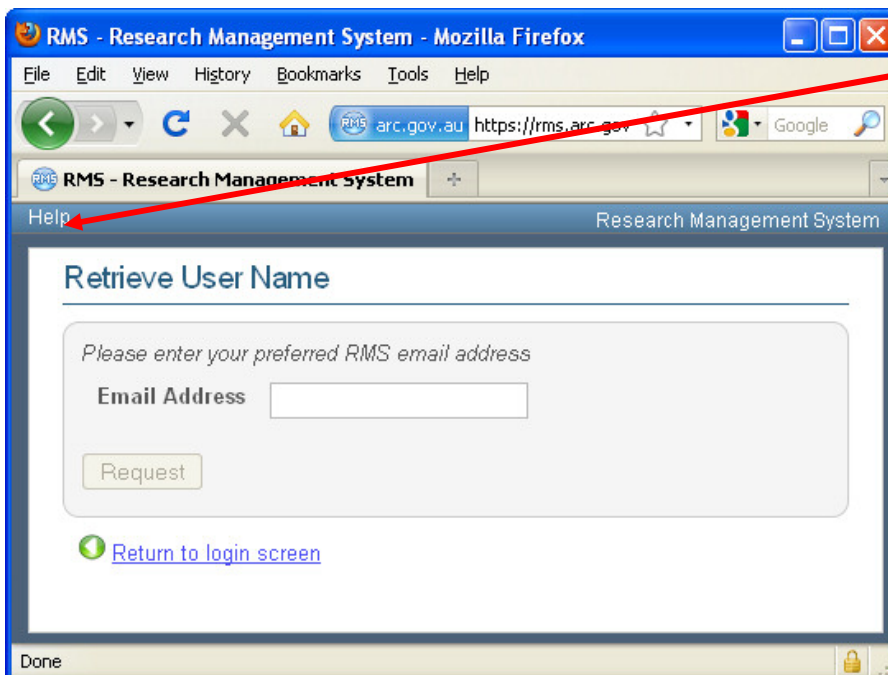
RMS - Research Management System - Mozilla Firefox

File Edit View History Bookmarks Tools Help

arc.gov.au https://rms.arc.gov

Google

RMS - Research Management System

Help

Research Management System

Retrieve User Name

Please enter your preferred RMS email address

Email Address

Request

Return to login screen

Done